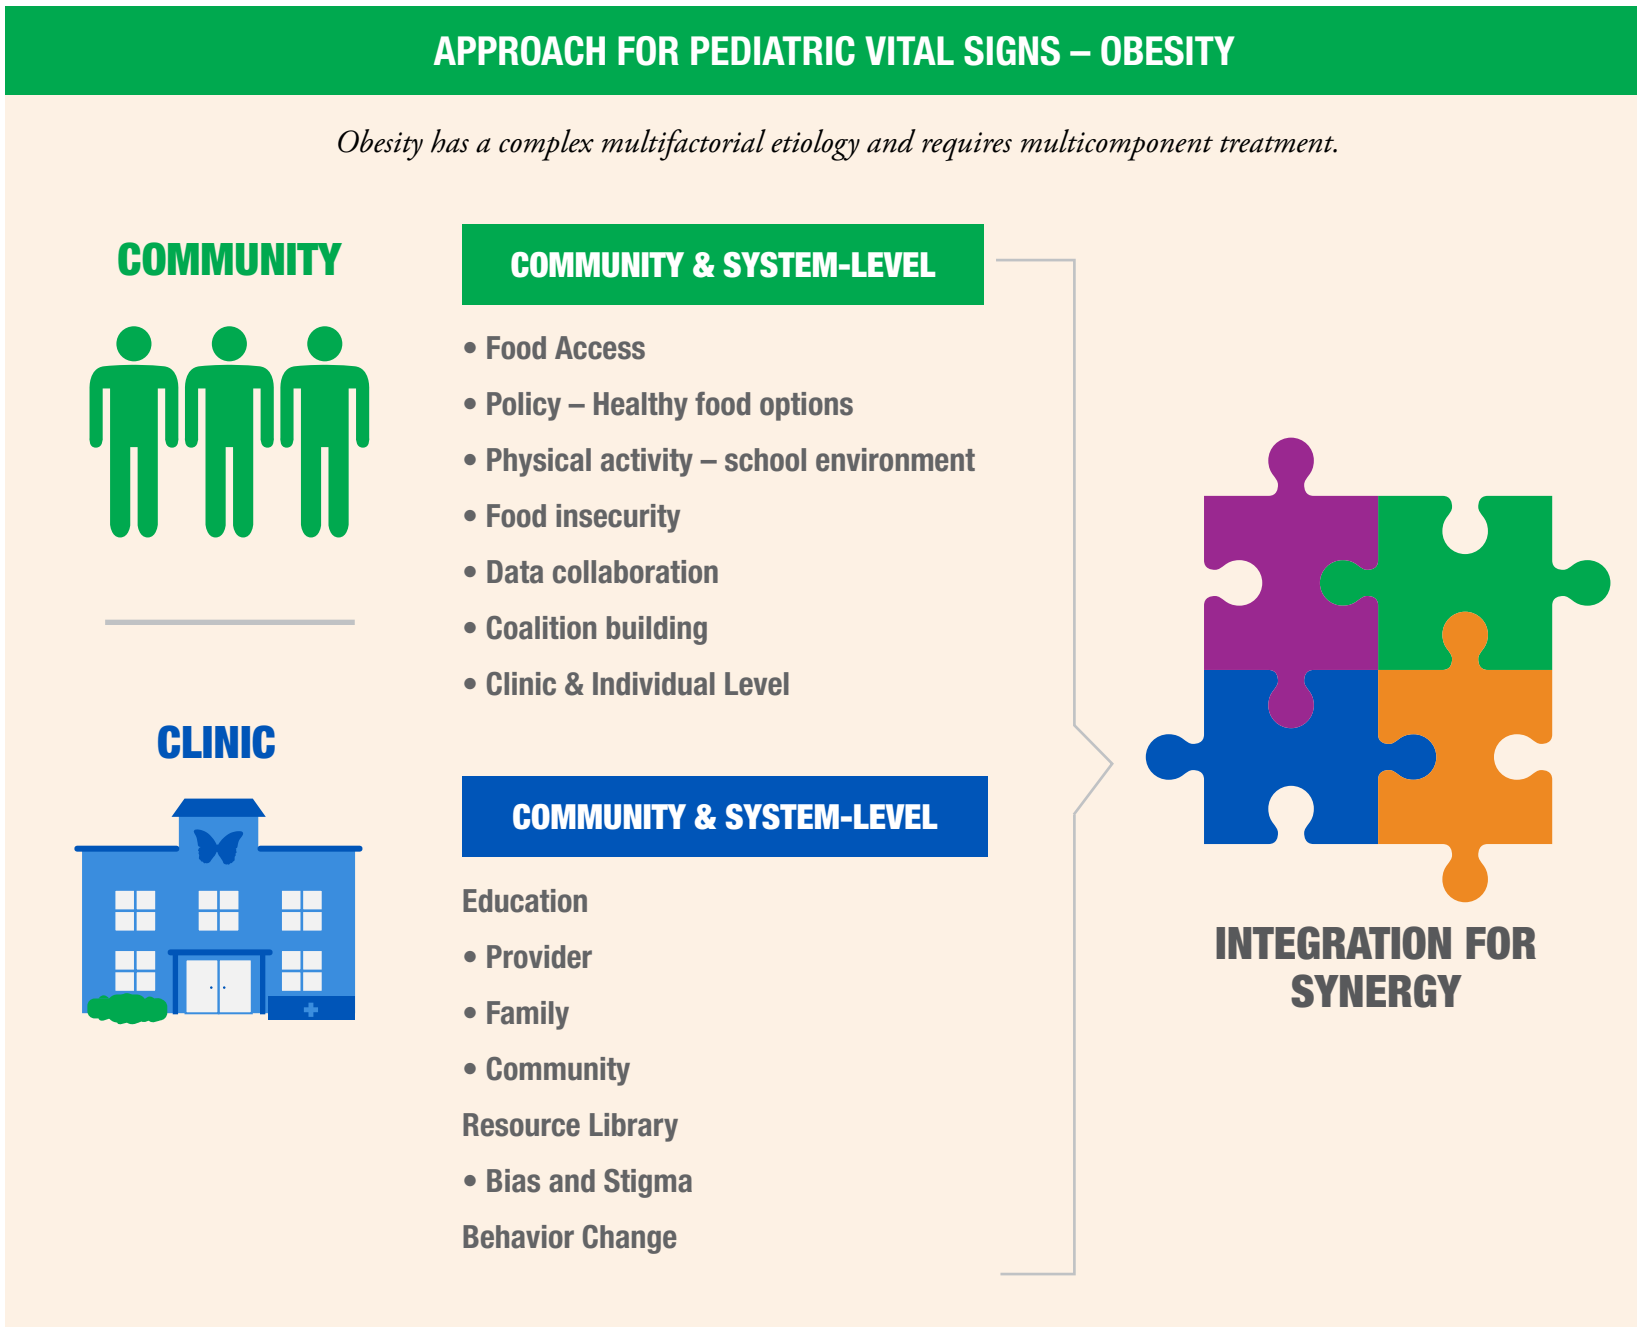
APPROACH FOR PEDIATRIC VITAL SIGNS – OBESITY

Obesity has a complex multifactorial etiology and requires multicomponent treatment.

COMMUNITY

COMMUNITY & SYSTEM-LEVEL

• Food Access
• Policy – Healthy food options
• Physical activity – school environment
• Food insecurity
• Data collaboration
• Coalition building
• Clinic & Individual Level

CLINIC

COMMUNITY & SYSTEM-LEVEL

Education
• Provider
• Family
• Community
Resource Library
• Bias and Stigma
Behavior Change

INTEGRATION FOR SYNERGY